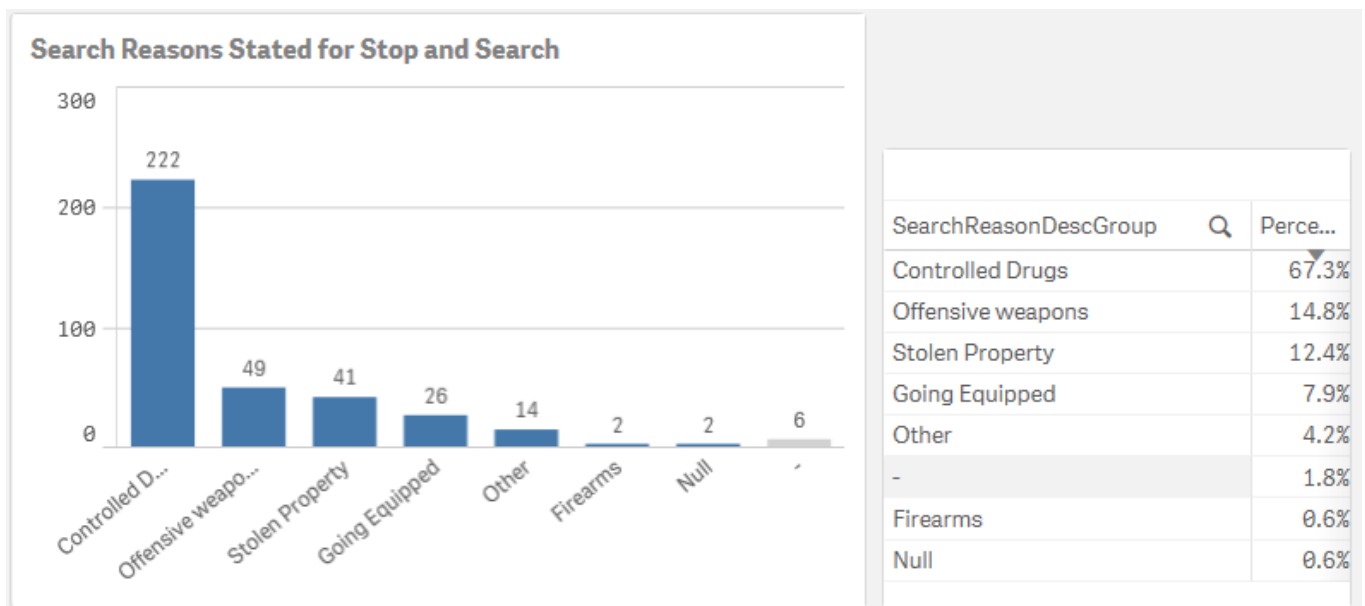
Search Reasons Stated for Stop and Search

300
200
100
0

222
49
41
26
14
2
2
6

Controlled D...
Offensive weapo...
Stolen Property
Going Equipped
Other
Firearms
Null
-

| SearchReasonDescGroup | Perce... |
|---|---|
| Controlled Drugs | 67.3% |
| Offensive weapons | 14.8% |
| Stolen Property | 12.4% |
| Going Equipped | 7.9% |
| Other | 4.2% |
| - | 1.8% |
| Firearms | 0.6% |
| Null | 0.6% |